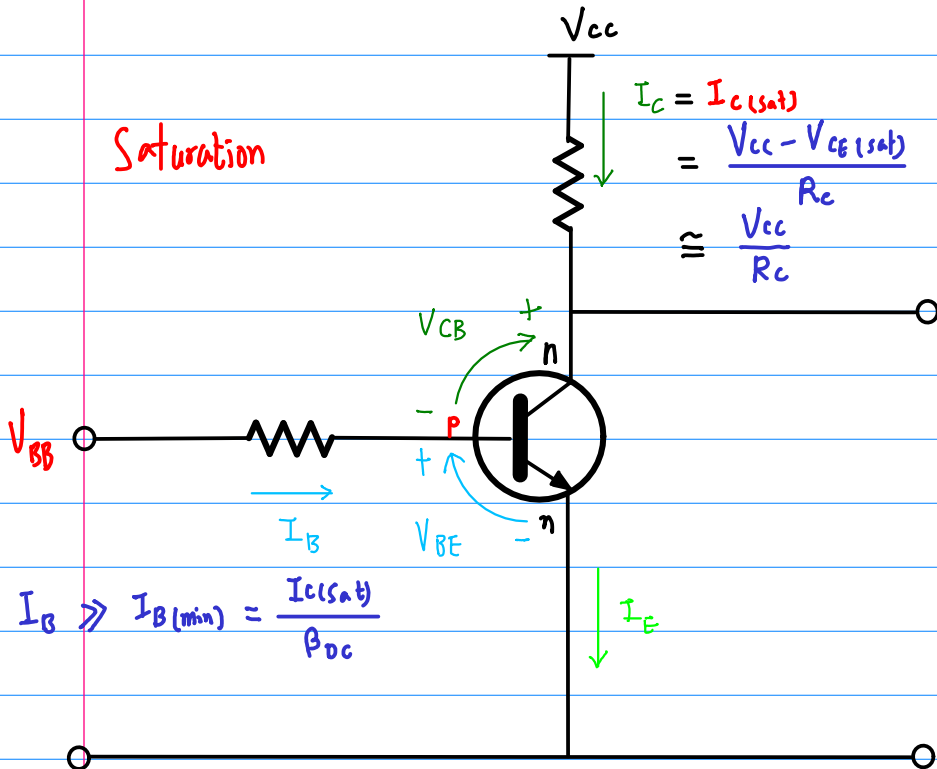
Saturation

$V_{CC}$

$I_C = I_{C(sat)}$

$= \frac{V_{CC} - V_{CE(sat)}}{R_C}$

$\cong \frac{V_{CC}}{R_C}$

$V_{CB}$

+

n

−

p

+

n

−

$V_{BB}$

$I_B$

$V_{BE}$

$I_E$

$I_B \gg I_{B(min)} = \frac{I_{C(sat)}}{\beta_{DC}}$